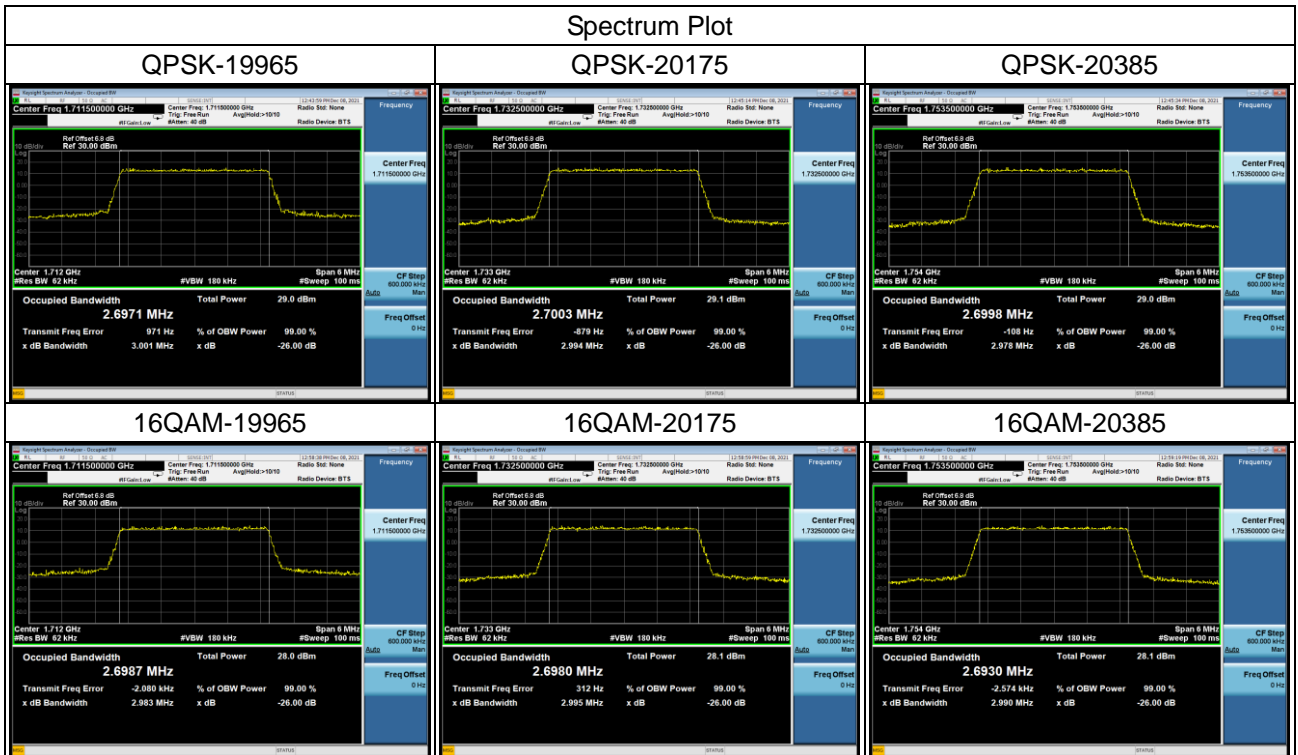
| Spectrum Plot | | |
|---|---|---|
| QPSK-19965 | QPSK-20175 | QPSK-20385 |
| Center Freq 1.711500000 GHz; Center Freq: 1.711500000 GHz; Trig: Free Run; Avg\|Hold:>10/10; #Atten: 40 dB; Radio Std: None; Radio Device: BTS; Frequency; Ref Offset 6.8 dB; 10 dB/div Ref 30.00 dBm; Center Freq 1.711500000 GHz; Center 1.712 GHz; #Res BW 62 kHz; #VBW 180 kHz; Span 6 MHz; #Sweep 100 ms; CF Step 600.000 kHz; Auto Man; Occupied Bandwidth 2.6971 MHz; Total Power 29.0 dBm; Transmit Freq Error 971 Hz; % of OBW Power 99.00 %; x dB Bandwidth 3.001 MHz; x dB -26.00 dB; Freq Offset 0 Hz; STATUS | Center Freq 1.732500000 GHz; Center Freq: 1.732500000 GHz; Trig: Free Run; Avg\|Hold:>10/10; #Atten: 40 dB; Radio Std: None; Radio Device: BTS; Frequency; Ref Offset 6.8 dB; 10 dB/div Ref 30.00 dBm; Center Freq 1.732500000 GHz; Center 1.733 GHz; #Res BW 62 kHz; #VBW 180 kHz; Span 6 MHz; #Sweep 100 ms; CF Step 600.000 kHz; Auto Man; Occupied Bandwidth 2.7003 MHz; Total Power 29.1 dBm; Transmit Freq Error -879 Hz; % of OBW Power 99.00 %; x dB Bandwidth 2.994 MHz; x dB -26.00 dB; Freq Offset 0 Hz; STATUS | Center Freq 1.753500000 GHz; Center Freq: 1.753500000 GHz; Trig: Free Run; Avg\|Hold:>10/10; #Atten: 40 dB; Radio Std: None; Radio Device: BTS; Frequency; Ref Offset 6.8 dB; 10 dB/div Ref 30.00 dBm; Center Freq 1.753500000 GHz; Center 1.754 GHz; #Res BW 62 kHz; #VBW 180 kHz; Span 6 MHz; #Sweep 100 ms; CF Step 600.000 kHz; Auto Man; Occupied Bandwidth 2.6998 MHz; Total Power 29.0 dBm; Transmit Freq Error -108 Hz; % of OBW Power 99.00 %; x dB Bandwidth 2.978 MHz; x dB -26.00 dB; Freq Offset 0 Hz; STATUS |
| 16QAM-19965 | 16QAM-20175 | 16QAM-20385 |
| Center Freq 1.711500000 GHz; Center Freq: 1.711500000 GHz; Trig: Free Run; Avg\|Hold:>10/10; #Atten: 40 dB; Radio Std: None; Radio Device: BTS; Frequency; Ref Offset 6.8 dB; 10 dB/div Ref 30.00 dBm; Center Freq 1.711500000 GHz; Center 1.712 GHz; #Res BW 62 kHz; #VBW 180 kHz; Span 6 MHz; #Sweep 100 ms; CF Step 600.000 kHz; Auto Man; Occupied Bandwidth 2.6987 MHz; Total Power 28.0 dBm; Transmit Freq Error -2.080 kHz; % of OBW Power 99.00 %; x dB Bandwidth 2.983 MHz; x dB -26.00 dB; Freq Offset 0 Hz; STATUS | Center Freq 1.732500000 GHz; Center Freq: 1.732500000 GHz; Trig: Free Run; Avg\|Hold:>10/10; #Atten: 40 dB; Radio Std: None; Radio Device: BTS; Frequency; Ref Offset 6.8 dB; 10 dB/div Ref 30.00 dBm; Center Freq 1.732500000 GHz; Center 1.733 GHz; #Res BW 62 kHz; #VBW 180 kHz; Span 6 MHz; #Sweep 100 ms; CF Step 600.000 kHz; Auto Man; Occupied Bandwidth 2.6980 MHz; Total Power 28.1 dBm; Transmit Freq Error 312 Hz; % of OBW Power 99.00 %; x dB Bandwidth 2.995 MHz; x dB -26.00 dB; Freq Offset 0 Hz; STATUS | Center Freq 1.753500000 GHz; Center Freq: 1.753500000 GHz; Trig: Free Run; Avg\|Hold:>10/10; #Atten: 40 dB; Radio Std: None; Radio Device: BTS; Frequency; Ref Offset 6.8 dB; 10 dB/div Ref 30.00 dBm; Center Freq 1.753500000 GHz; Center 1.754 GHz; #Res BW 62 kHz; #VBW 180 kHz; Span 6 MHz; #Sweep 100 ms; CF Step 600.000 kHz; Auto Man; Occupied Bandwidth 2.6930 MHz; Total Power 28.1 dBm; Transmit Freq Error -2.574 kHz; % of OBW Power 99.00 %; x dB Bandwidth 2.990 MHz; x dB -26.00 dB; Freq Offset 0 Hz; STATUS |